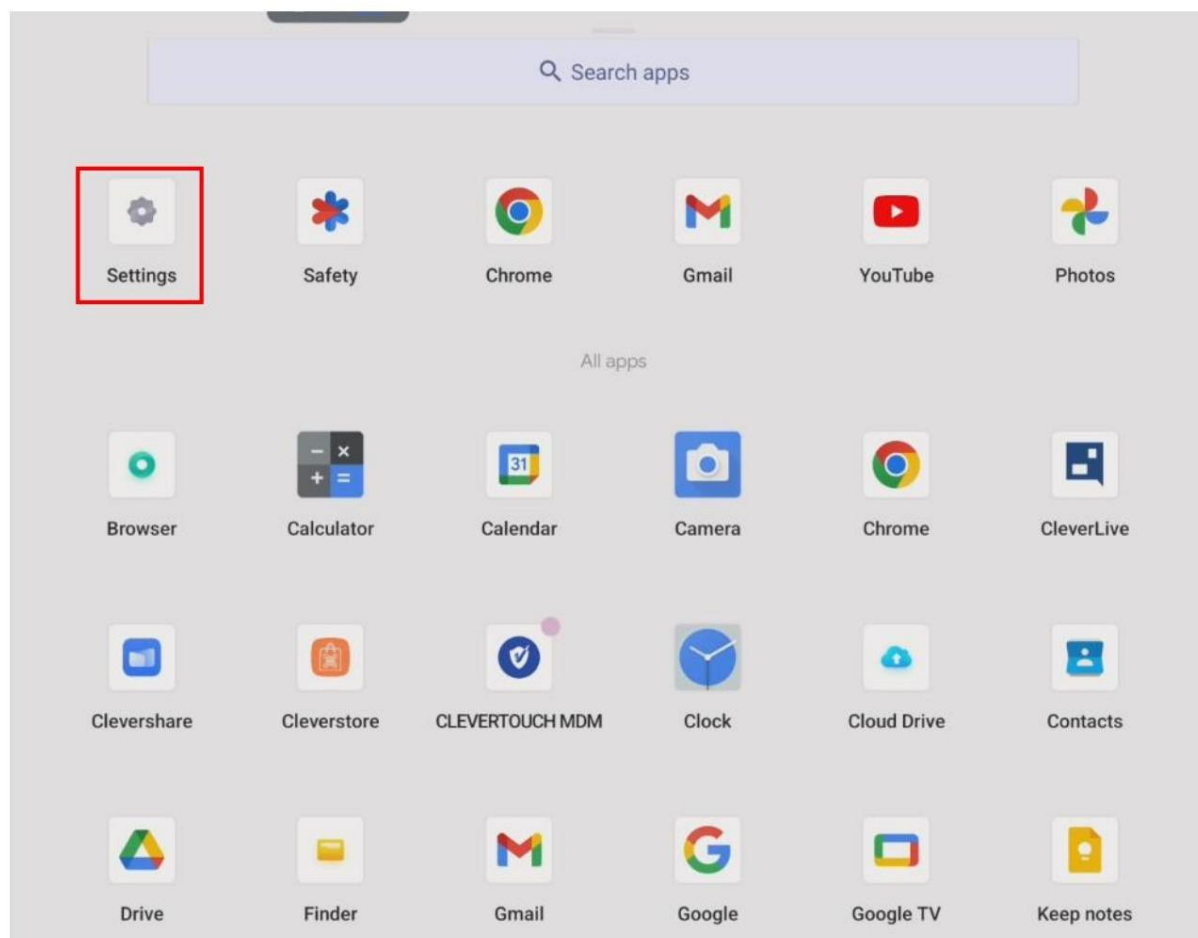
Search apps

Settings
Safety
Chrome
Gmail
YouTube
Photos

All apps

Browser
Calculator
Calendar
Camera
Chrome
CleverLive

Clevershare
Cleverstore
CLEVERTOUCH MDM
Clock
Cloud Drive
Contacts

Drive
Finder
Gmail
Google
Google TV
Keep notes